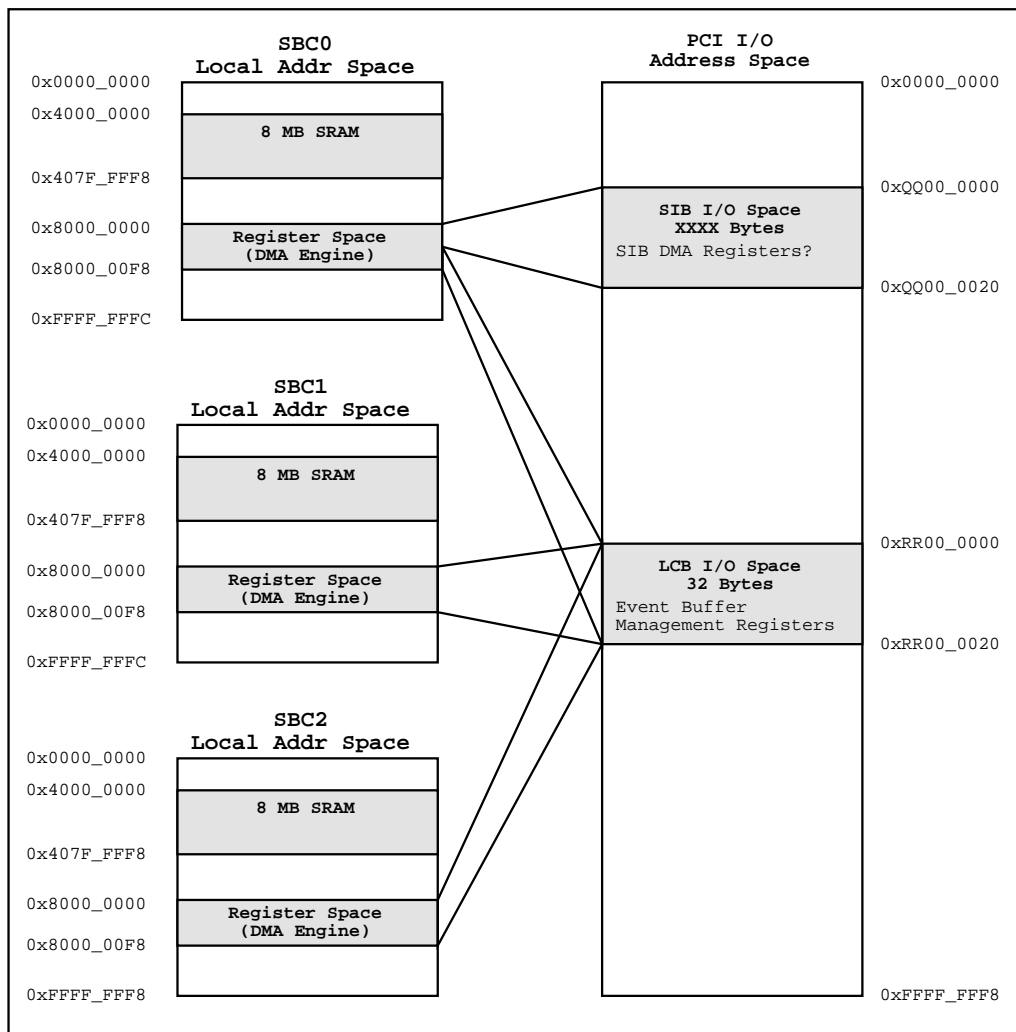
SBC0
Local Addr Space

0x0000_0000
0x4000_0000
8 MB SRAM
0x407F_FFF8
0x8000_0000
Register Space
(DMA Engine)
0x8000_00F8
0xFFFF_FFFC

PCI I/O
Address Space

0x0000_0000
0xQQ00_0000
SIB I/O Space
XXXX Bytes
SIB DMA Registers?
0xQQ00_0020

SBC1
Local Addr Space

0x0000_0000
0x4000_0000
8 MB SRAM
0x407F_FFF8
0x8000_0000
Register Space
(DMA Engine)
0x8000_00F8
0xFFFF_FFFC

0xRR00_0000
LCB I/O Space
32 Bytes
Event Buffer
Management Registers
0xRR00_0020

SBC2
Local Addr Space

0x0000_0000
0x4000_0000
8 MB SRAM
0x407F_FFF8
0x8000_0000
Register Space
(DMA Engine)
0x8000_00F8
0xFFFF_FFF8

0xFFFF_FFF8